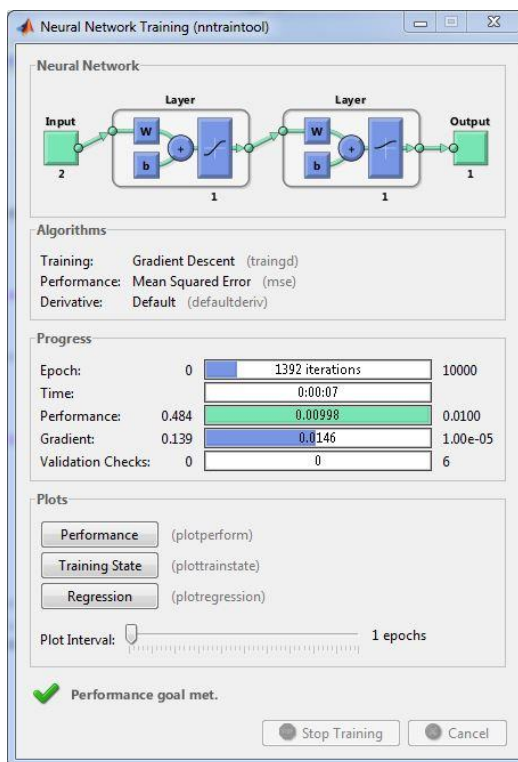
Neural Network Training (nntraintool)

Neural Network

Layer

Layer

Input

Output

W

b

W

b

2

1

1

1

Algorithms

Training: Gradient Descent (traingd)
Performance: Mean Squared Error (mse)
Derivative: Default (defaultderiv)

Progress

| | | | |
|---|---|---|---|
| Epoch: | 0 | 1392 iterations | 10000 |
| Time: | | 0:00:07 | |
| Performance: | 0.484 | 0.00998 | 0.0100 |
| Gradient: | 0.139 | 0.0146 | 1.00e-05 |
| Validation Checks: | 0 | 0 | 6 |

Plots

Performance (plotperform)

Training State (plottrainstate)

Regression (plotregression)

Plot Interval: 1 epochs

Performance goal met.

Stop Training

Cancel